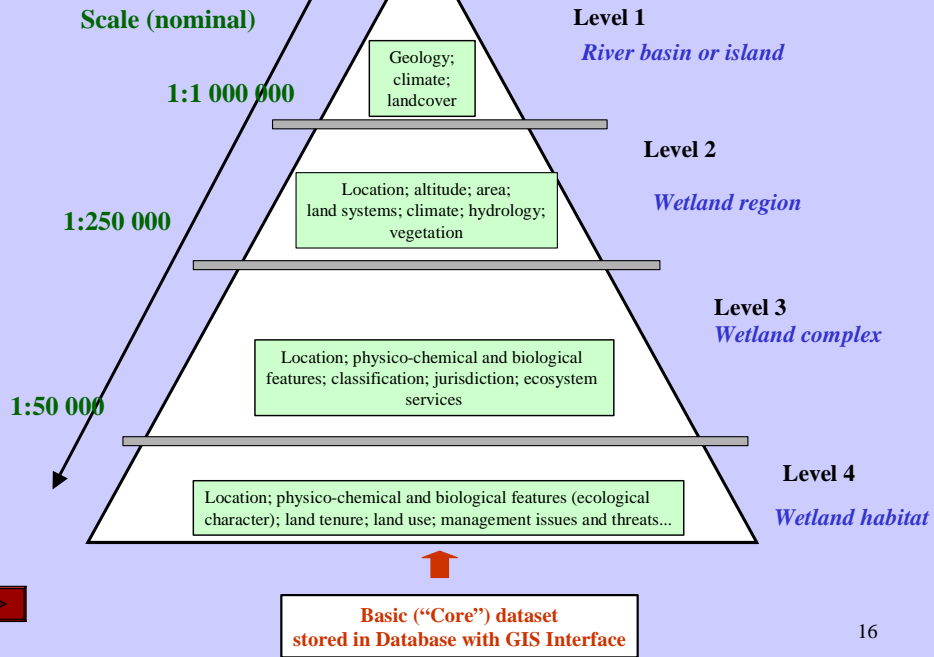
Scale (nominal)

Level 1

River basin or island

Geology; climate; landcover

1:1 000 000

Level 2

Location; altitude; area; land systems; climate; hydrology; vegetation

Wetland region

1:250 000

Level 3

Wetland complex

Location; physico-chemical and biological features; classification; jurisdiction; ecosystem services

1:50 000

Level 4

Location; physico-chemical and biological features (ecological character); land tenure; land use; management issues and threats...

Wetland habitat

Basic ("Core") dataset stored in Database with GIS Interface

16